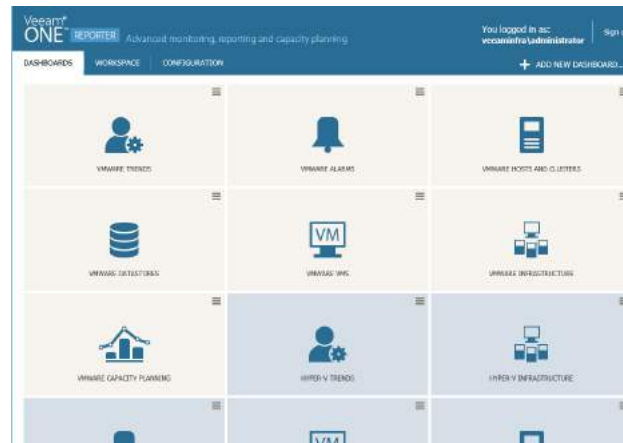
Veeam® ONE™ REPORTER Advanced monitoring, reporting and capacity planning

You logged in as: veeaminfra\administrator

Sign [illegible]

DASHBOARDS WORKSPACE CONFIGURATION

+ ADD NEW DASHBOARD...

VMWARE TRENDS

VMWARE ALARMS

VMWARE HOSTS AND CLUSTERS

VMWARE DATASTORES

VM

VMWARE VMS

VMWARE INFRASTRUCTURE

VMWARE CAPACITY PLANNING

HYPER-V TRENDS

HYPER-V INFRASTRUCTURE

VM